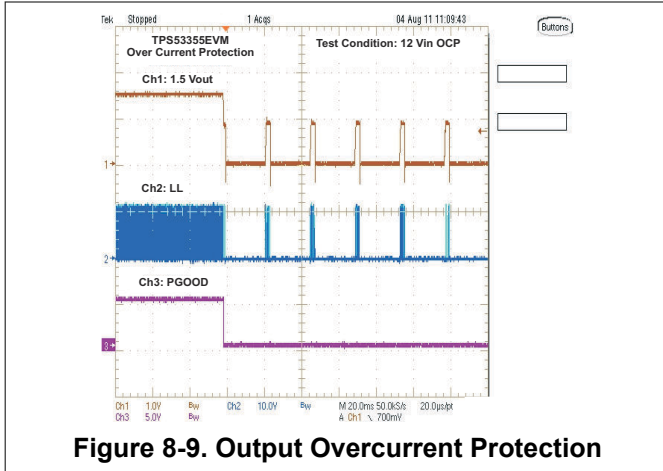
Tek Stopped 1 Acqs 04 Aug 11 11:09:43 Buttons

TPS53355EVM
Over Current Protection

Test Condition: 12 Vin OCP

Ch1: 1.5 Vout

1

Ch2: LL

2

Ch3: PGOOD

3

Ch1 1.0V $B_W$ Ch2 10.0V $B_W$ M 20.0ms 50.0kS/s 20.0μs/pt
Ch3 5.0V $B_W$ A Ch1 ↘ 700mV

Figure 8-9. Output Overcurrent Protection